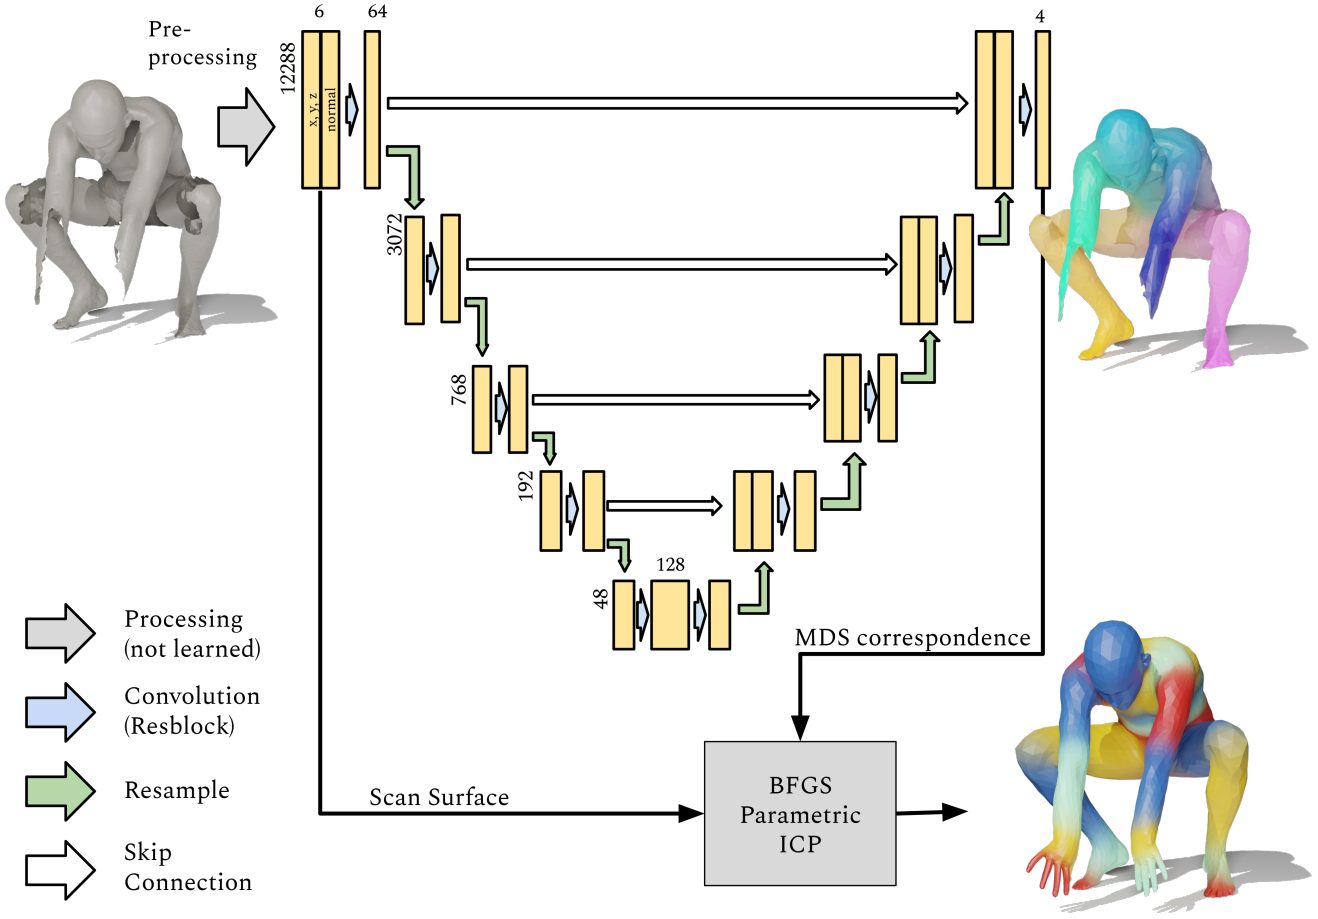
Pre-processing

6

64

12288

x, y, z

normal

4

3072

768

192

128

48

MDS correspondence

Processing (not learned)

Convolution (Resblock)

Resample

Skip Connection

Scan Surface

BFGS Parametric ICP